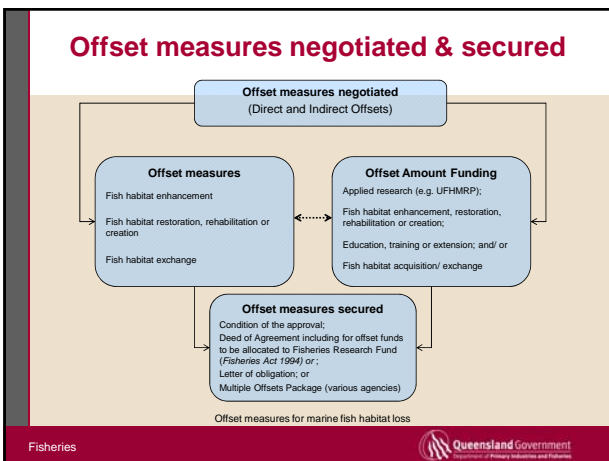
Offset measures negotiated & secured

Offset measures negotiated
(Direct and Indirect Offsets)

Offset measures

Fish habitat enhancement

Fish habitat restoration, rehabilitation or creation

Fish habitat exchange

Offset Amount Funding

Applied research (e.g. UFHMRP);

Fish habitat enhancement, restoration, rehabilitation or creation;

Education, training or extension; and/ or

Fish habitat acquisition/ exchange

Offset measures secured

Condition of the approval;

Deed of Agreement including for offset funds to be allocated to Fisheries Research Fund (*Fisheries Act 1994) or* ;

Letter of obligation; or

Multiple Offsets Package (various agencies)

Offset measures for marine fish habitat loss

Fisheries

Queensland Government
Department of Primary Industries and Fisheries